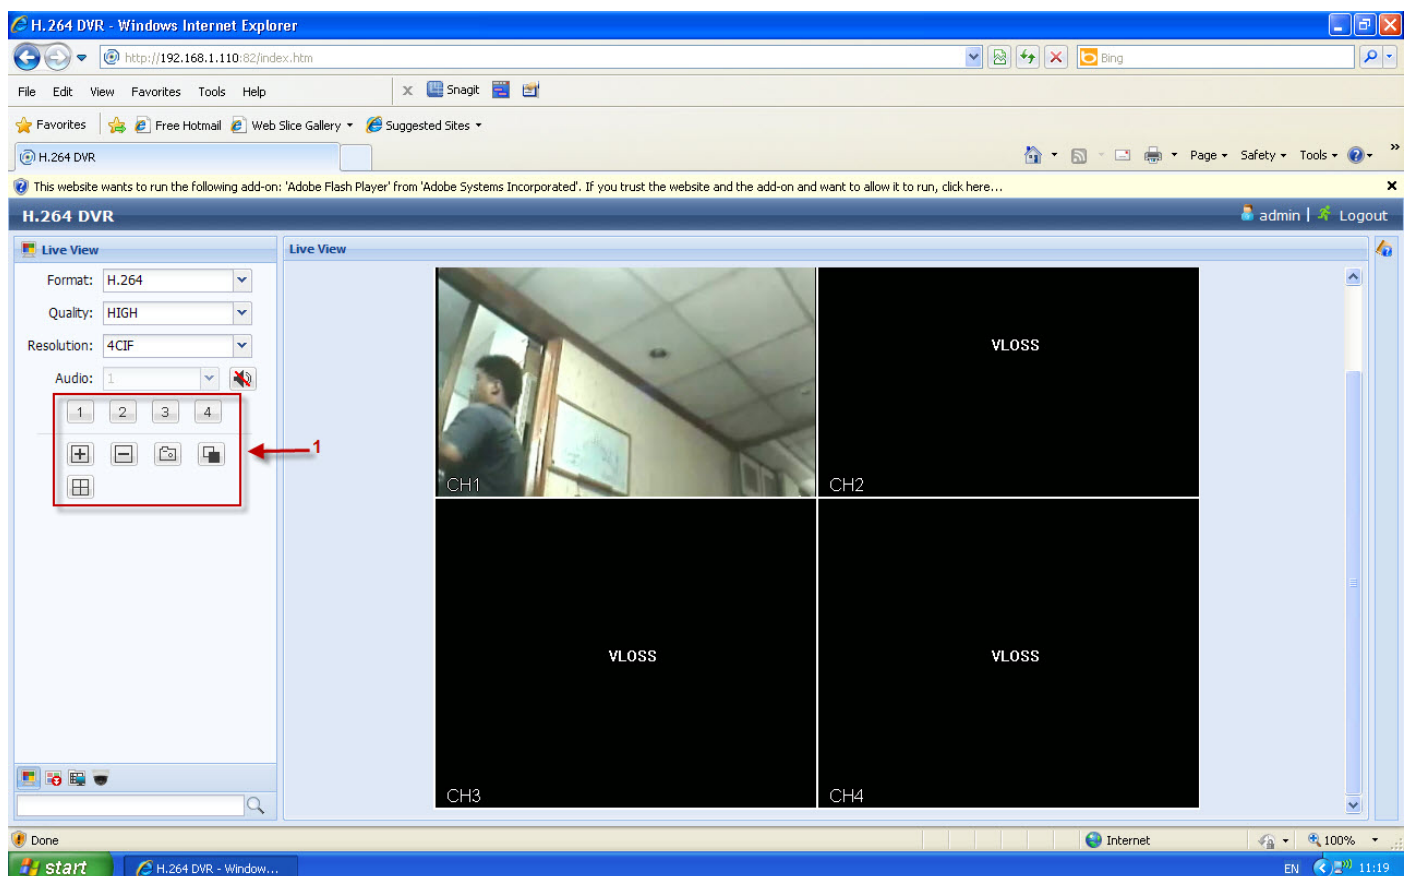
H.264 DVR - Windows Internet Explorer

http://192.168.1.110:82/index.htm

Bing

File Edit View Favorites Tools Help

Snagit

Favorites Free Hotmail Web Slice Gallery Suggested Sites

H.264 DVR

Page Safety Tools

This website wants to run the following add-on: 'Adobe Flash Player' from 'Adobe Systems Incorporated'. If you trust the website and the add-on and want to allow it to run, click here...

H.264 DVR

admin | Logout

Live View

Format: H.264

Quality: HIGH

Resolution: 4CIF

Audio: 1

1 2 3 4

1

Live View

CH1

VLOSS

CH2

VLOSS

CH3

VLOSS

CH4

Done

Internet

100%

start

H.264 DVR - Window...

EN 11:19